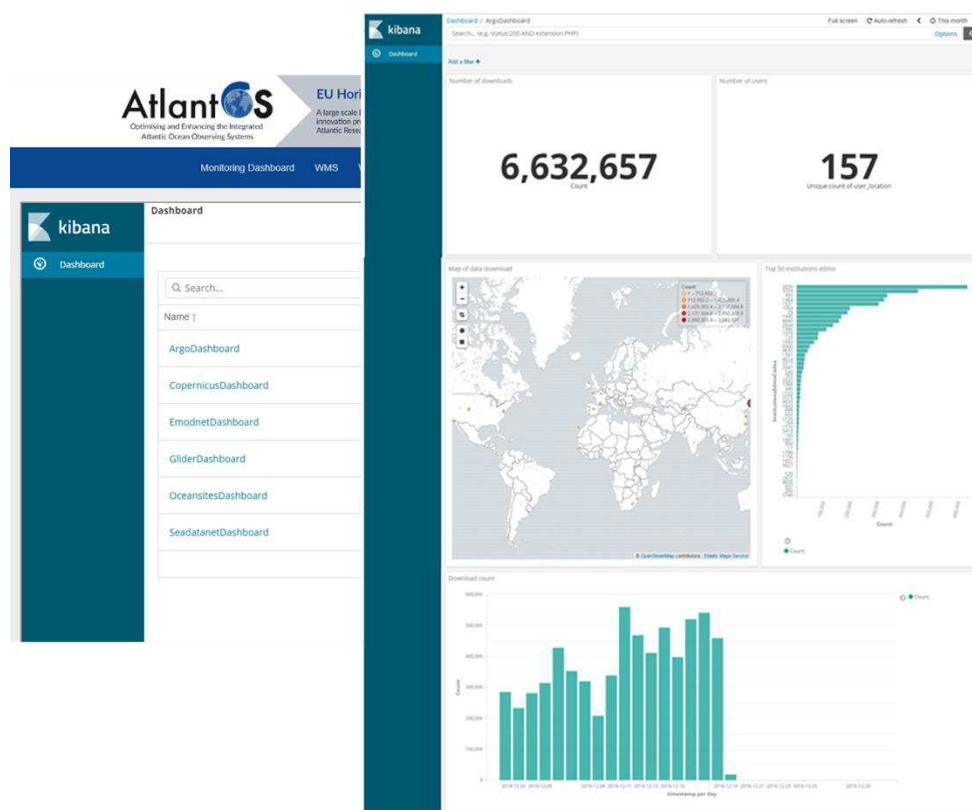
AtlantOS
Optimising and Enhancing the Integrated Atlantic Ocean Observing Systems

EU Hori
A large scale
innovation pr
Atlantic Resea

Monitoring Dashboard WMS

kibana

Dashboard

Dashboard

Search...

Name ↑

ArgoDashboard

CopernicusDashboard

EmodnetDashboard

GliderDashboard

OceansitesDashboard

SeadatanetDashboard

kibana

Dashboard

Dashboard / ArgoDashboard

Full screen Auto-refresh This month

Search... (e.g. status:200 AND extension:PHP)

Options

Add a filter +

Number of downloads

6,632,657

Count

Number of users

157

Unique count of user_location

Map of data download

Count

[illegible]

OpenStreetMap contributors, Elastic Maps Service

Top 50 institutions edmo

institutionEdmoCodes

Count

Count

Download count

600,000

500,000

400,000

300,000

200,000

100,000

0

Count

Count

timestamp per day